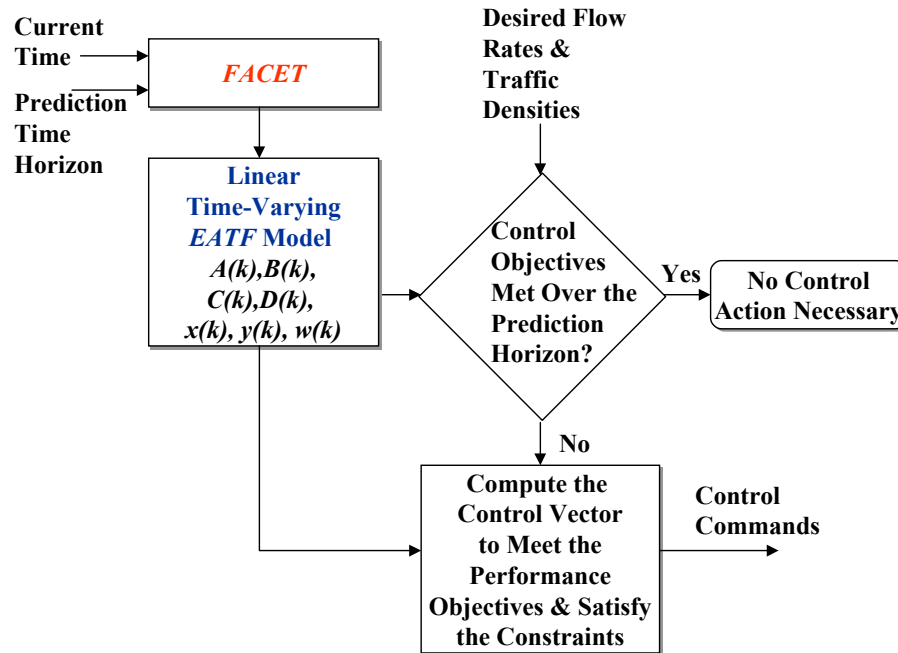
Current Time

Prediction Time Horizon

FACET

Desired Flow Rates & Traffic Densities

Linear Time-Varying EATF Model A(k),B(k), C(k),D(k), x(k), y(k), w(k)

Control Objectives Met Over the Prediction Horizon?

Yes

No Control Action Necessary

No

Compute the Control Vector to Meet the Performance Objectives & Satisfy the Constraints

Control Commands